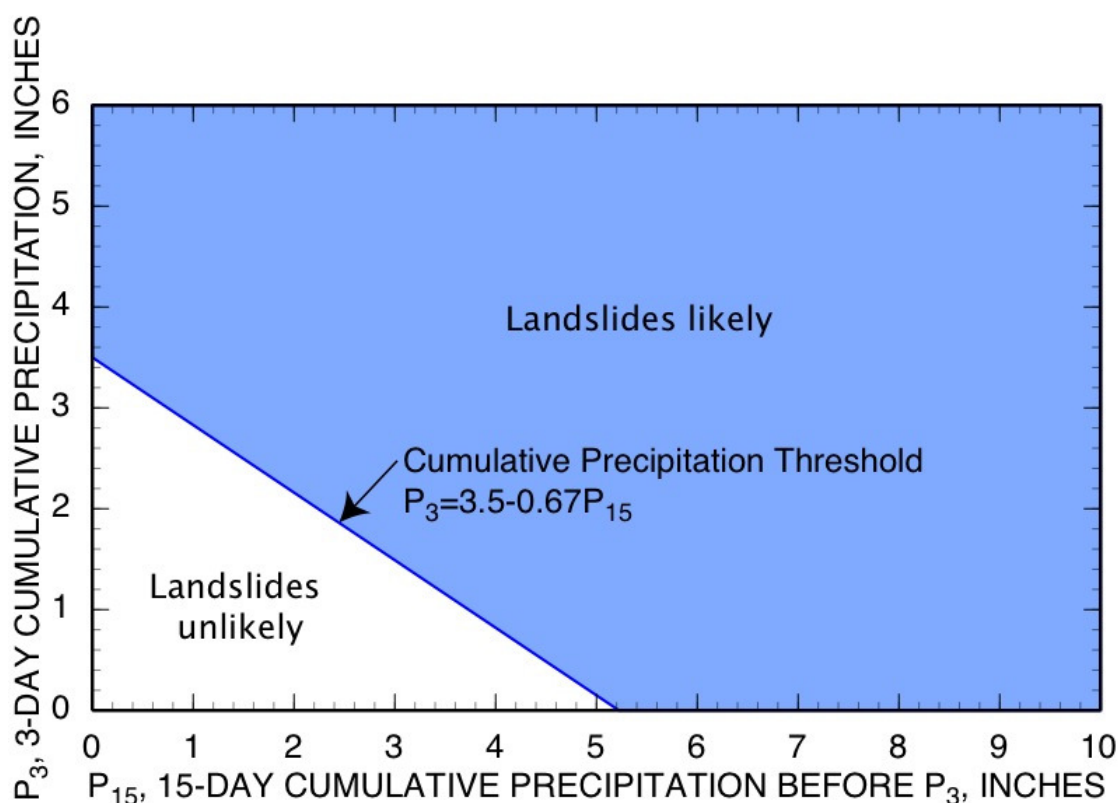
$P_3$, 3-DAY CUMULATIVE PRECIPITATION, INCHES

6
5
4
3
2
1
0

Landslides likely

Cumulative Precipitation Threshold
$P_3=3.5-0.67P_{15}$

Landslides unlikely

0 1 2 3 4 5 6 7 8 9 10

$P_{15}$, 15-DAY CUMULATIVE PRECIPITATION BEFORE $P_3$, INCHES